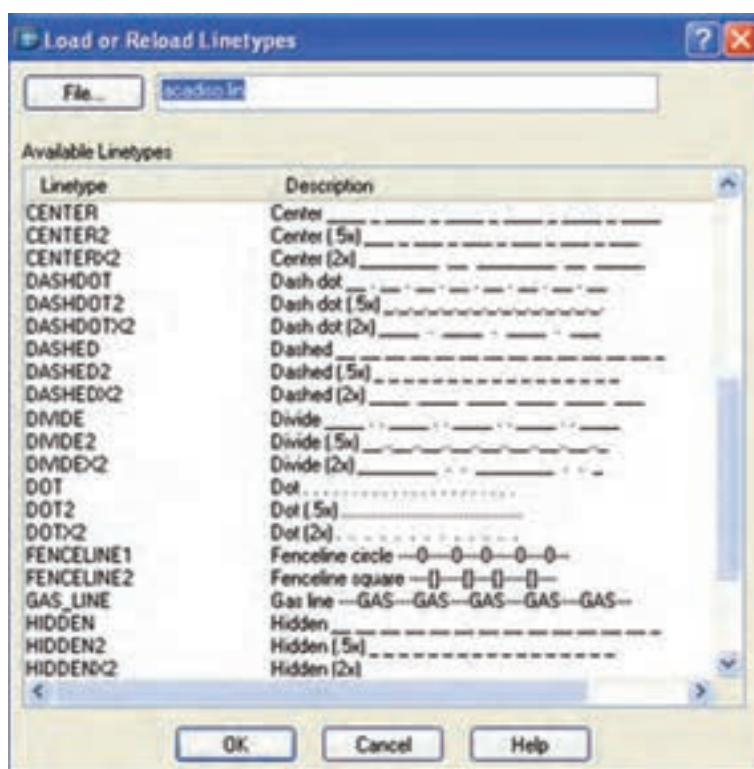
Load or Reload Linetypes

File...

acadiso.lin

Available Linetypes

| Linetype | Description |
|---|---|
| CENTER | Center ____ _ ____ _ ____ _ ____ _ ____ |
| CENTER2 | Center (.5x) ___ _ ___ _ ___ _ ___ _ ___ |
| CENTERX2 | Center (2x) ________ __ ________ __ _____ |
| DASHDOT | Dash dot __ . __ . __ . __ . __ . __ . __ |
| DASHDOT2 | Dash dot (.5x) _._._._._._._._._._._._._. |
| DASHDOTX2 | Dash dot (2x) ____ . ____ . ____ . ___ |
| DASHED | Dashed __ __ __ __ __ __ __ __ __ __ __ __ |
| DASHED2 | Dashed (.5x) _ _ _ _ _ _ _ _ _ _ _ _ _ _ _ |
| DASHEDX2 | Dashed (2x) ____ ____ ____ ____ ____ ___ |
| DIVIDE | Divide ____ . . ____ . . ____ . . ____ . . ____ |
| DIVIDE2 | Divide (.5x) __..__..__..__..__..__..__.._ |
| DIVIDEX2 | Divide (2x) ________ . . ________ . . _ |
| DOT | Dot . . . . . . . . . . . . . . . . . . . . . . . . |
| DOT2 | Dot (.5x) ........................................ |
| DOTX2 | Dot (2x) . . . . . . . . . . . . . |
| FENCELINE1 | Fenceline circle ----0-----0-----0-----0-----0-- |
| FENCELINE2 | Fenceline square ----[]-----[]-----[]-----[]--- |
| GAS_LINE | Gas line ----GAS----GAS----GAS----GAS----GAS-- |
| HIDDEN | Hidden __ __ __ __ __ __ __ __ __ __ __ __ __ |
| HIDDEN2 | Hidden (.5x) _ _ _ _ _ _ _ _ _ _ _ _ _ _ _ |
| HIDDENX2 | Hidden (2x) |

OK Cancel Help